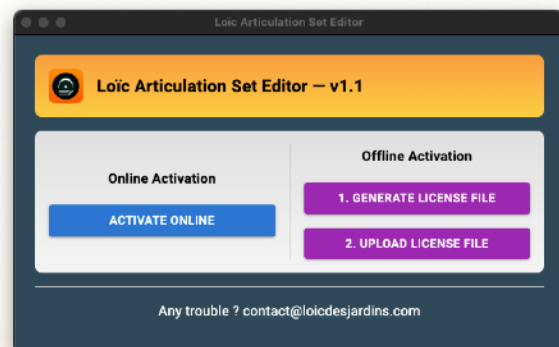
Loïc Articulation Set Editor

Loïc Articulation Set Editor — v1.1

Online Activation

ACTIVATE ONLINE

Offline Activation

1. GENERATE LICENSE FILE

2. UPLOAD LICENSE FILE

Any trouble ? contact@loicdesjardins.com